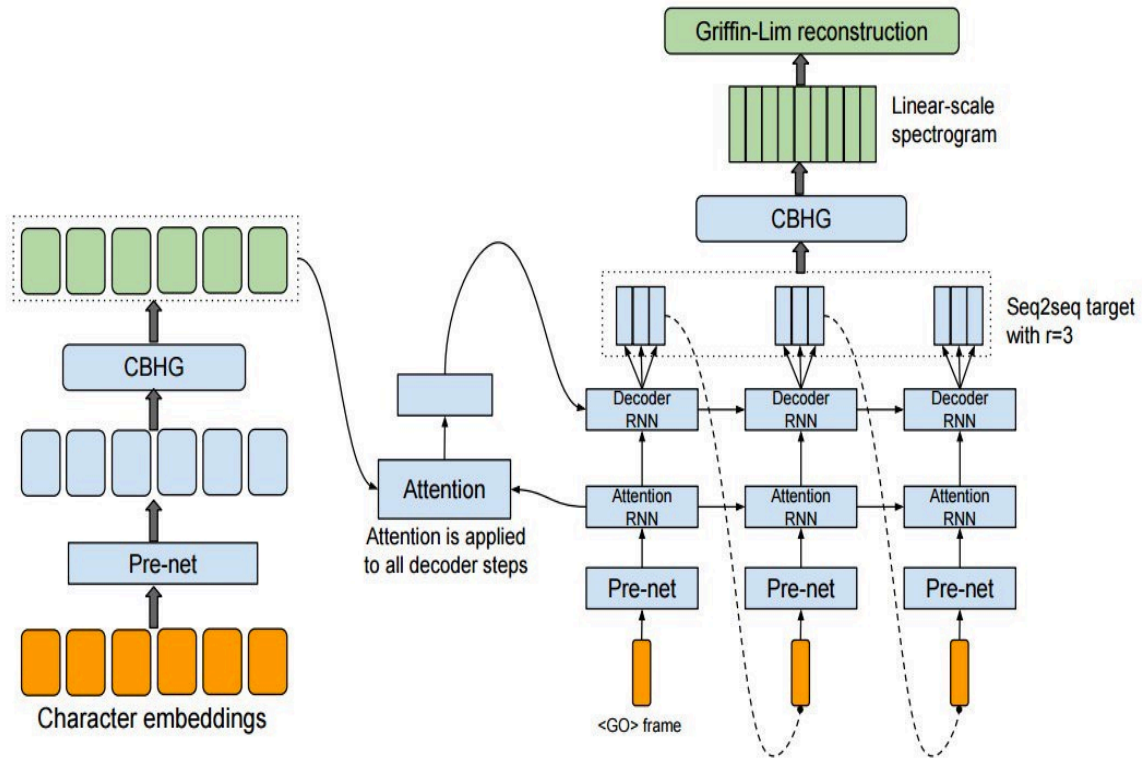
Griffin-Lim reconstruction

Linear-scale spectrogram

CBHG

Seq2seq target with r=3

CBHG

Decoder RNN

Decoder RNN

Decoder RNN

Attention

Attention is applied to all decoder steps

Attention RNN

Attention RNN

Attention RNN

Pre-net

Pre-net

Pre-net

Pre-net

<GO> frame

Character embeddings